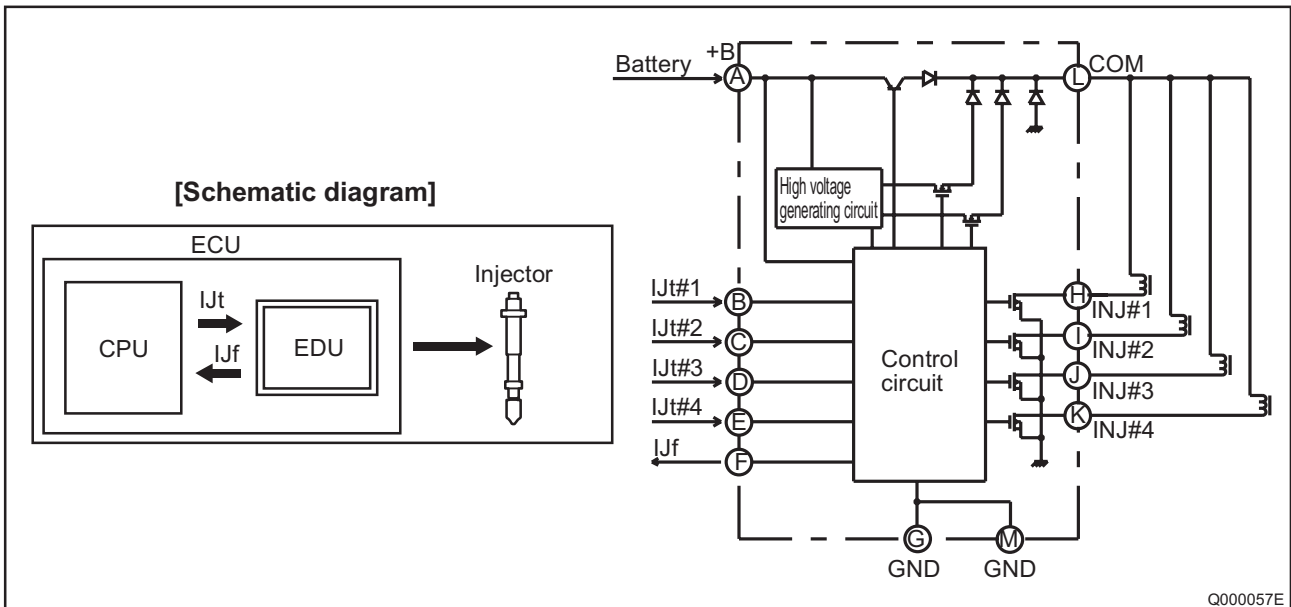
[Schematic diagram]

ECU

CPU

IJt

IJf

EDU

Injector

Battery

+B

A

L

COM

High voltage generating circuit

IJt#1

B

IJt#2

C

IJt#3

D

IJt#4

E

IJf

F

Control circuit

H

INJ#1

I

INJ#2

J

INJ#3

K

INJ#4

G

GND

M

GND

Q000057E